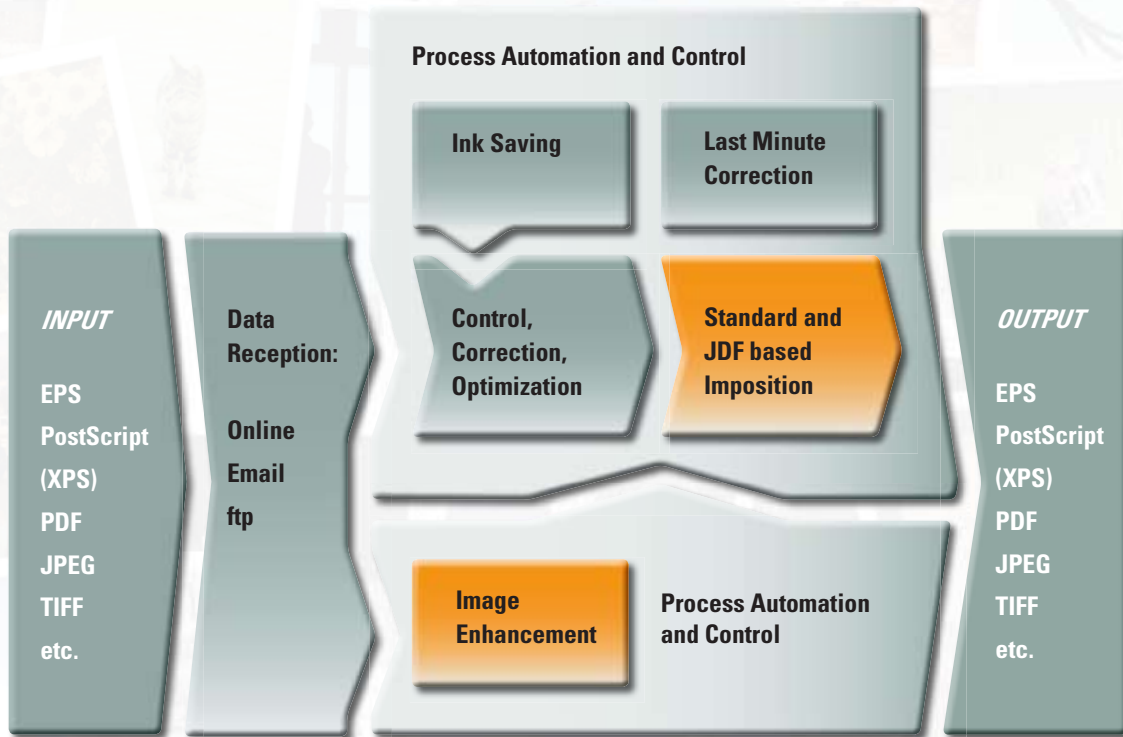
INPUT

EPS
PostScript
(XPS)
PDF
JPEG
TIFF
etc.

Data Reception:

Online
Email
ftp

Process Automation and Control

Ink Saving

Last Minute Correction

Control, Correction, Optimization

Standard and JDF based Imposition

Image Enhancement

Process Automation and Control

OUTPUT

EPS
PostScript
(XPS)
PDF
JPEG
TIFF
etc.